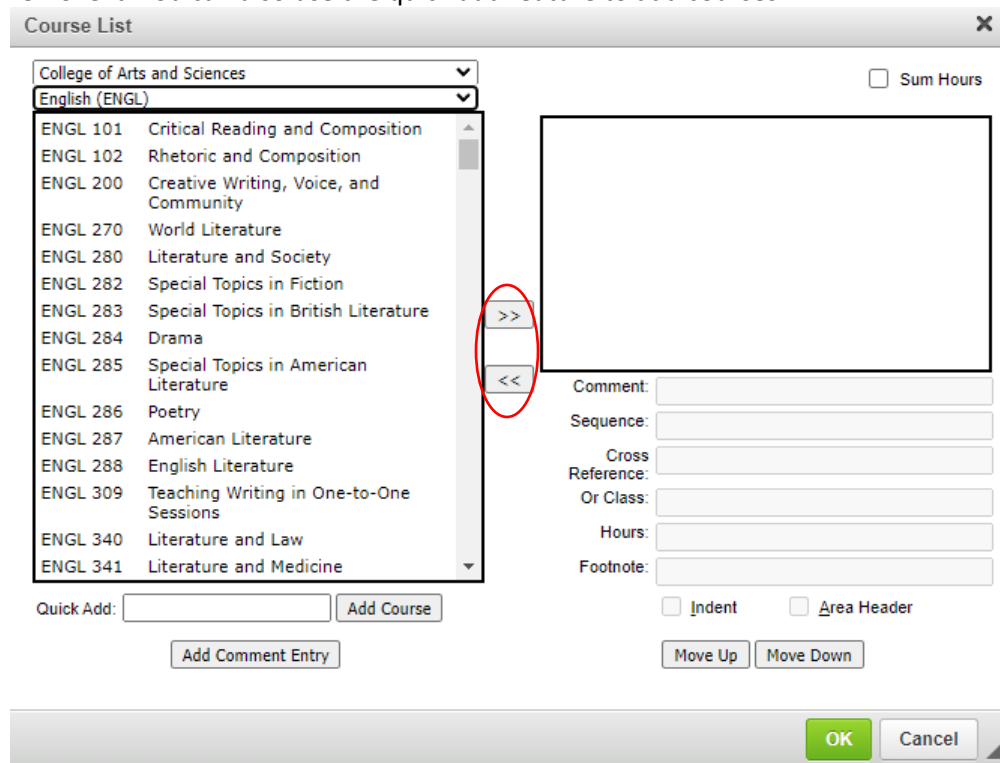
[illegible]

Course List

×

College of Arts and Sciences

English (ENGL)

Sum Hours

| | |
|---|---|
| ENGL 101 | Critical Reading and Composition |
| ENGL 102 | Rhetoric and Composition |
| ENGL 200 | Creative Writing, Voice, and Community |
| ENGL 270 | World Literature |
| ENGL 280 | Literature and Society |
| ENGL 282 | Special Topics in Fiction |
| ENGL 283 | Special Topics in British Literature |
| ENGL 284 | Drama |
| ENGL 285 | Special Topics in American Literature |
| ENGL 286 | Poetry |
| ENGL 287 | American Literature |
| ENGL 288 | English Literature |
| ENGL 309 | Teaching Writing in One-to-One Sessions |
| ENGL 340 | Literature and Law |
| ENGL 341 | Literature and Medicine |

>>

<<

Comment:

Sequence:

Cross Reference:

Or Class:

Hours:

Footnote:

Quick Add: Add Course

Indent Area Header

Add Comment Entry

Move Up Move Down

OK Cancel